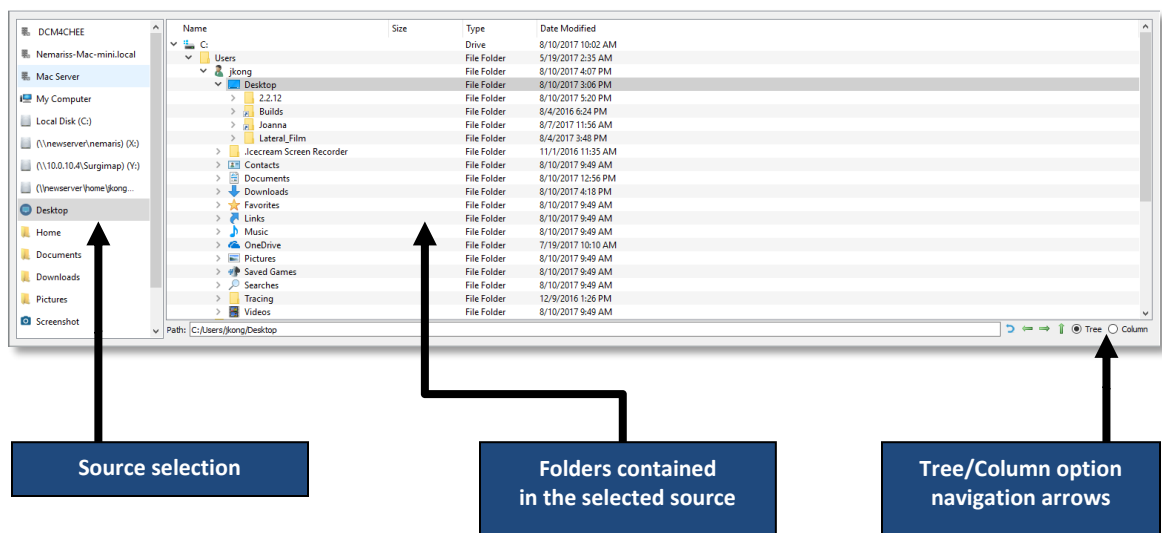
DCM4CHEE
Nemariss-Mac-mini.local
Mac Server
My Computer
Local Disk (C:)
(\\newserver\nemaris) (X:)
(\\10.0.10.4\Surgimap) (Y:)
(\\newserver\home\jkong...
Desktop
Home
Documents
Downloads
Pictures
Screenshot

| Name | Size | Type | Date Modified |
|---|---|---|---|
| C: | | Drive | 8/10/2017 10:02 AM |
| Users | | File Folder | 5/19/2017 2:35 AM |
| jkong | | File Folder | 8/10/2017 4:07 PM |
| Desktop | | File Folder | 8/10/2017 3:06 PM |
| 2.2.12 | | File Folder | 8/10/2017 5:20 PM |
| Builds | | File Folder | 8/4/2016 6:24 PM |
| Joanna | | File Folder | 8/7/2017 11:56 AM |
| Lateral_Film | | File Folder | 8/4/2017 3:48 PM |
| .Icecream Screen Recorder | | File Folder | 11/1/2016 11:35 AM |
| Contacts | | File Folder | 8/10/2017 9:49 AM |
| Documents | | File Folder | 8/10/2017 12:56 PM |
| Downloads | | File Folder | 8/10/2017 4:18 PM |
| Favorites | | File Folder | 8/10/2017 9:49 AM |
| Links | | File Folder | 8/10/2017 9:49 AM |
| Music | | File Folder | 8/10/2017 9:49 AM |
| OneDrive | | File Folder | 7/19/2017 10:10 AM |
| Pictures | | File Folder | 8/10/2017 9:49 AM |
| Saved Games | | File Folder | 8/10/2017 9:49 AM |
| Searches | | File Folder | 8/10/2017 9:49 AM |
| Tracing | | File Folder | 12/9/2016 1:26 PM |
| Videos | | File Folder | 8/10/2017 9:49 AM |

Path: C:/Users/jkong/Desktop
Tree Column

Source selection

Folders contained in the selected source

Tree/Column option navigation arrows